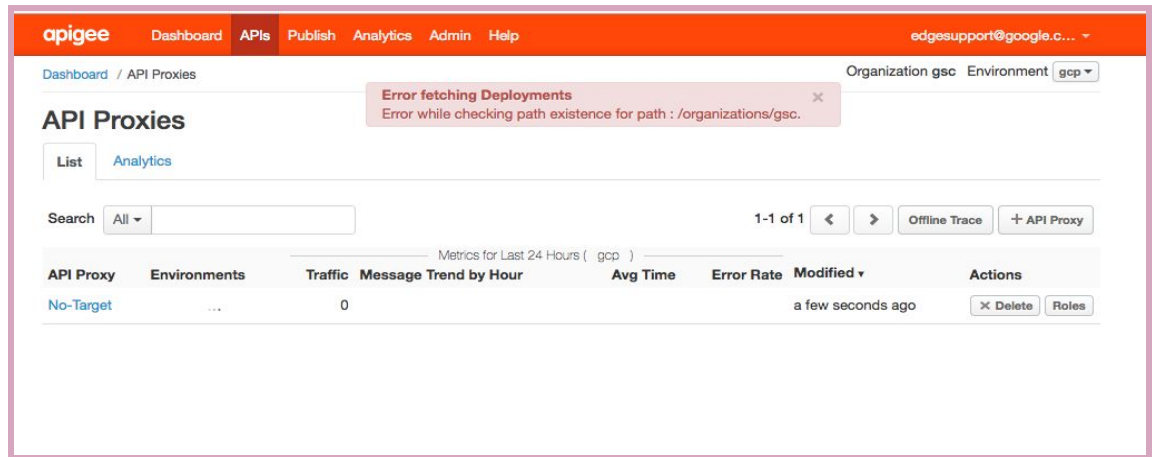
apigee Dashboard APIs Publish Analytics Admin Help edgesupport@google.c... ▾

Dashboard / API Proxies

Error fetching Deployments ×
Error while checking path existence for path : /organizations/gsc.

Organization gsc Environment gcp ▾

API Proxies

List Analytics

Search All ▾

1-1 of 1 < > Offline Trace + API Proxy

Metrics for Last 24 Hours ( gcp )

| API Proxy | Environments | Traffic | Message Trend by Hour | Avg Time | Error Rate | Modified ▾ | Actions |
|---|---|---|---|---|---|---|---|
| No-Target | ... | 0 | | | | a few seconds ago | × Delete Roles |